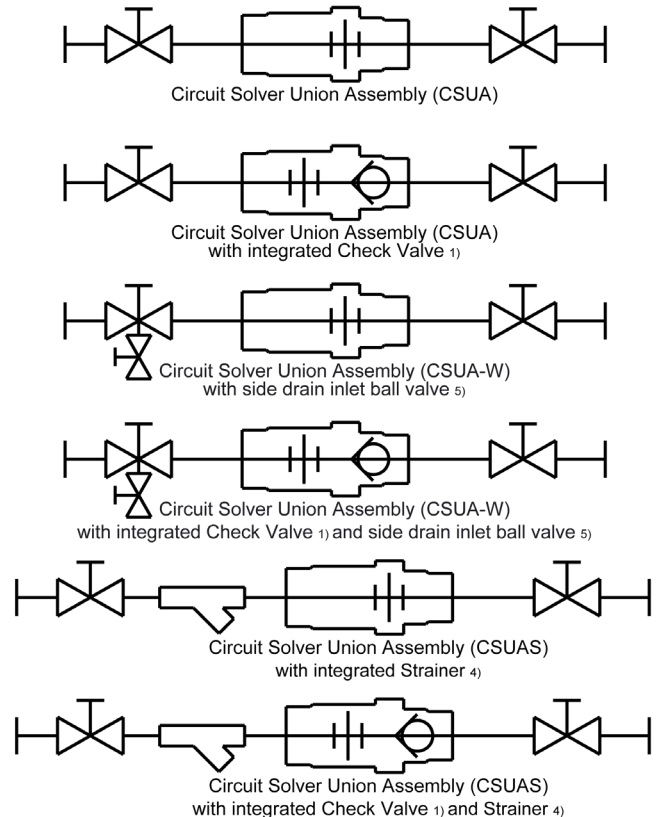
Circuit Solver Union Assembly (CSUA)

Circuit Solver Union Assembly (CSUA)
with integrated Check Valve 1)

Circuit Solver Union Assembly (CSUA-W)
with side drain inlet ball valve 5)

Circuit Solver Union Assembly (CSUA-W)
with integrated Check Valve 1) and side drain inlet ball valve 5)

Circuit Solver Union Assembly (CSUAS)
with integrated Strainer 4)

Circuit Solver Union Assembly (CSUAS)
with integrated Check Valve 1) and Strainer 4)